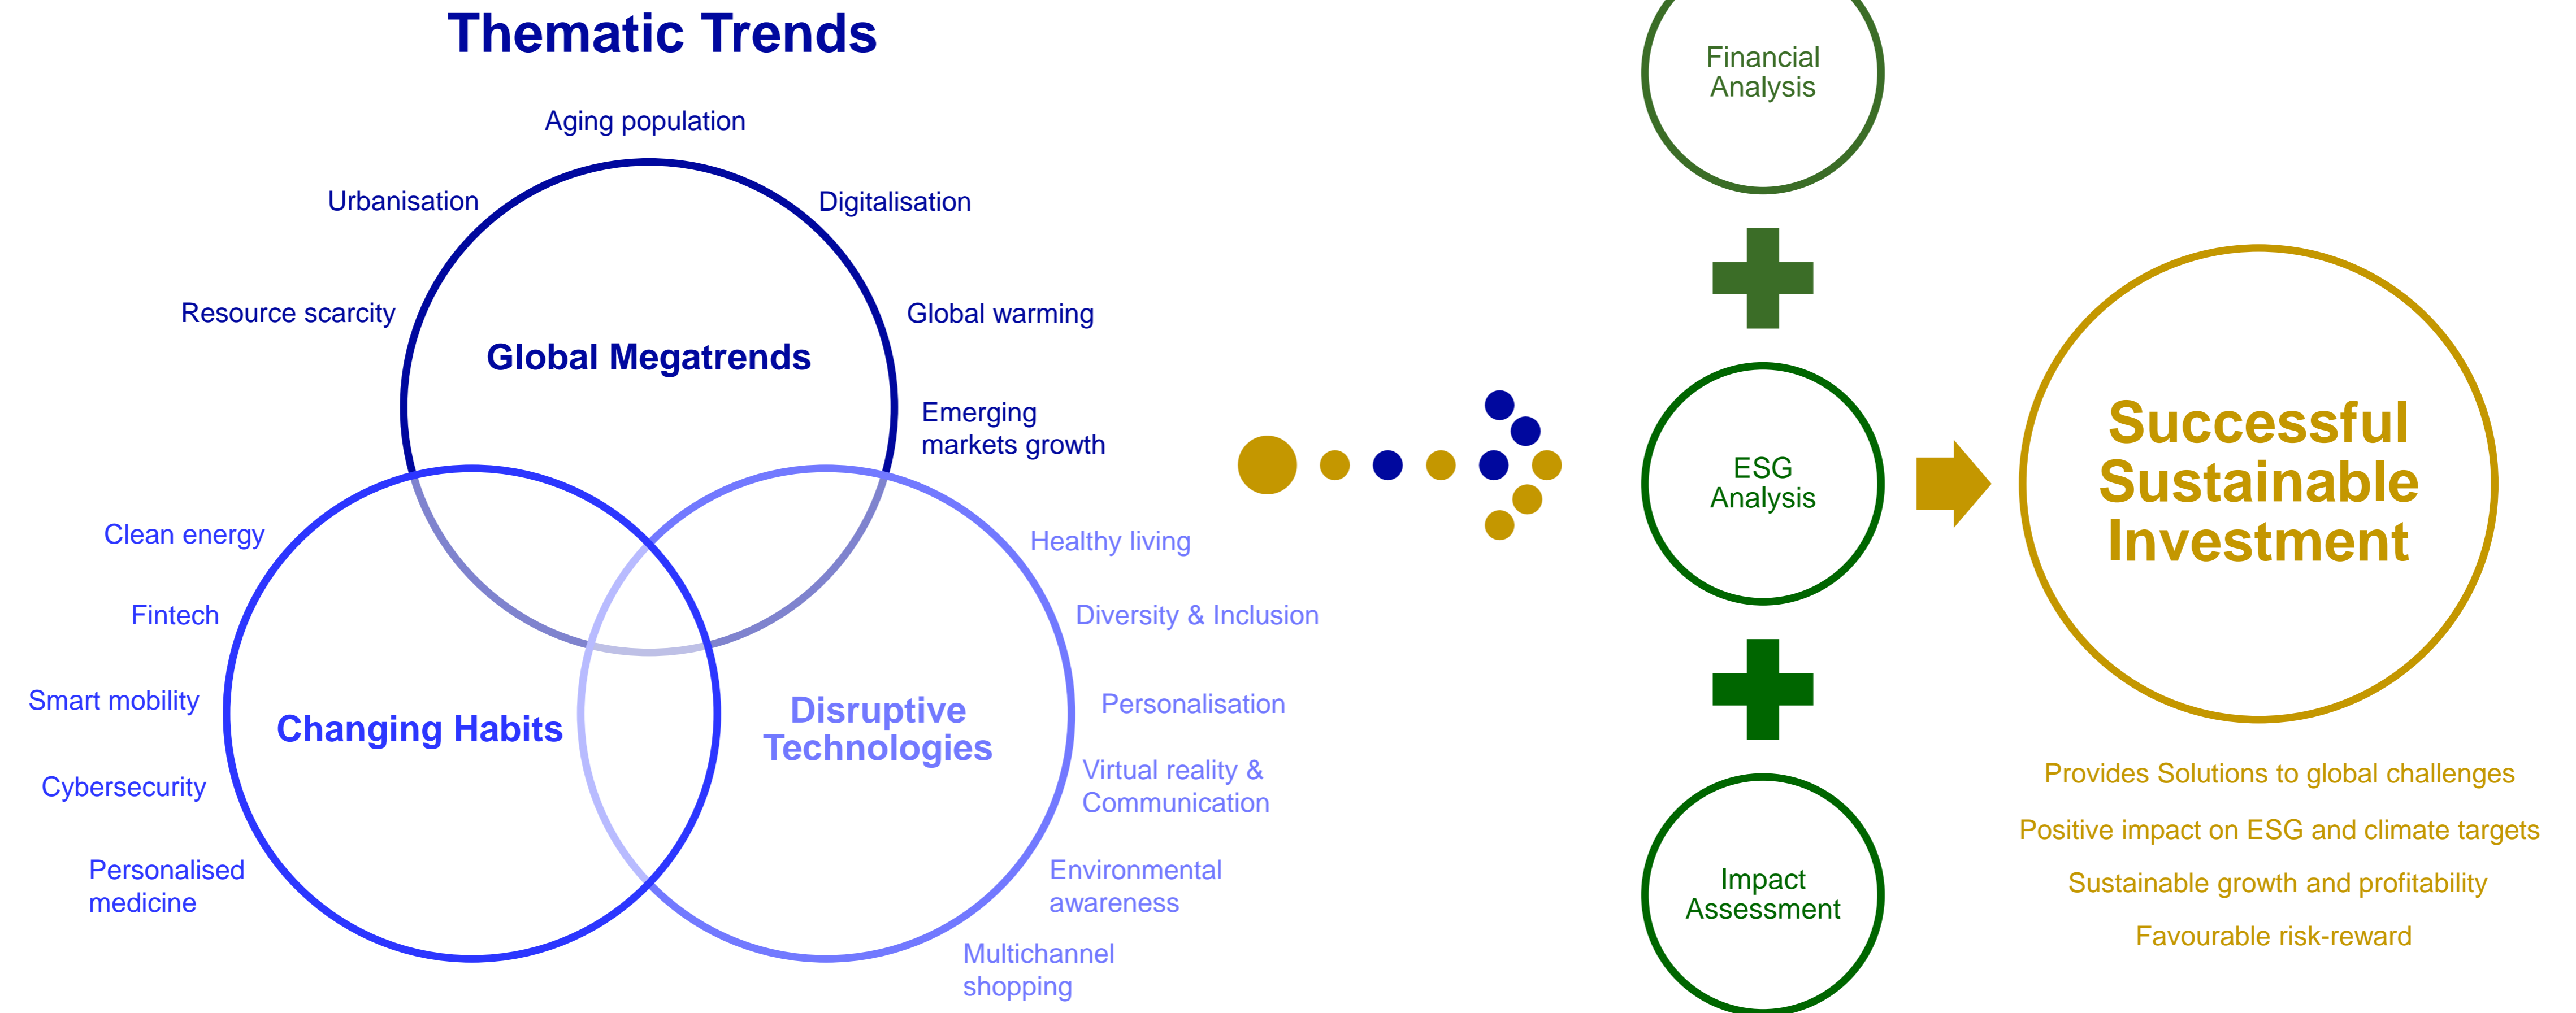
Thematic Trends

Aging population

Urbanisation

Digitalisation

Resource scarcity

Global warming

Global Megatrends

Emerging markets growth

Clean energy

Fintech

Smart mobility

Cybersecurity

Personalised medicine

Changing Habits

Disruptive Technologies

Healthy living

Diversity & Inclusion

Personalisation

Virtual reality & Communication

Environmental awareness

Multichannel shopping

Financial Analysis

ESG Analysis

Impact Assessment

Successful Sustainable Investment

Provides Solutions to global challenges

Positive impact on ESG and climate targets

Sustainable growth and profitability

Favourable risk-reward